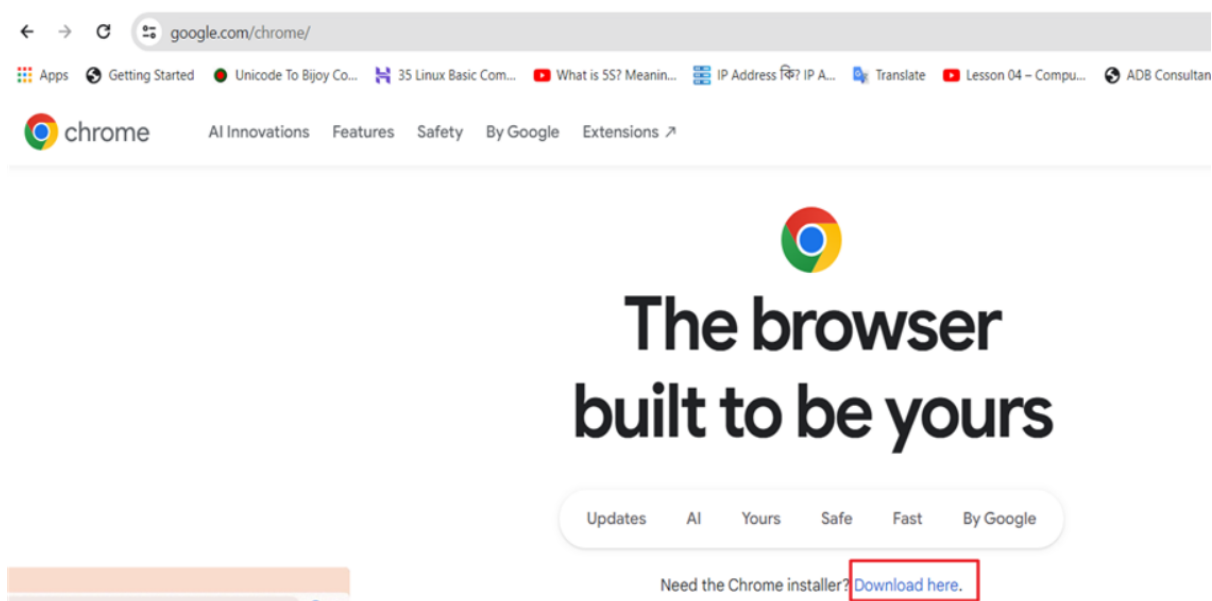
google.com/chrome/

Apps Getting Started Unicode To Bijoy Co... 35 Linux Basic Com... What is 5S? Meanin... IP Address কি? IP A... Translate Lesson 04 – Compu... ADB Consultan

chrome AI Innovations Features Safety By Google Extensions ↗

The browser built to be yours

Updates AI Yours Safe Fast By Google

Need the Chrome installer? Download here.